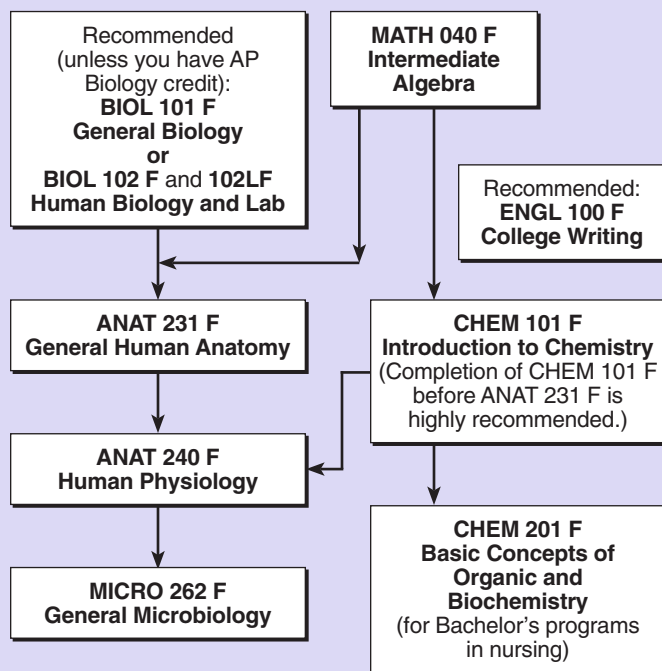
Recommended (unless you have AP Biology credit): BIOL 101 F General Biology or BIOL 102 F and 102LF Human Biology and Lab

MATH 040 F Intermediate Algebra

Recommended: ENGL 100 F College Writing

ANAT 231 F General Human Anatomy

CHEM 101 F Introduction to Chemistry (Completion of CHEM 101 F before ANAT 231 F is highly recommended.)

ANAT 240 F Human Physiology

CHEM 201 F Basic Concepts of Organic and Biochemistry (for Bachelor's programs in nursing)

MICRO 262 F General Microbiology